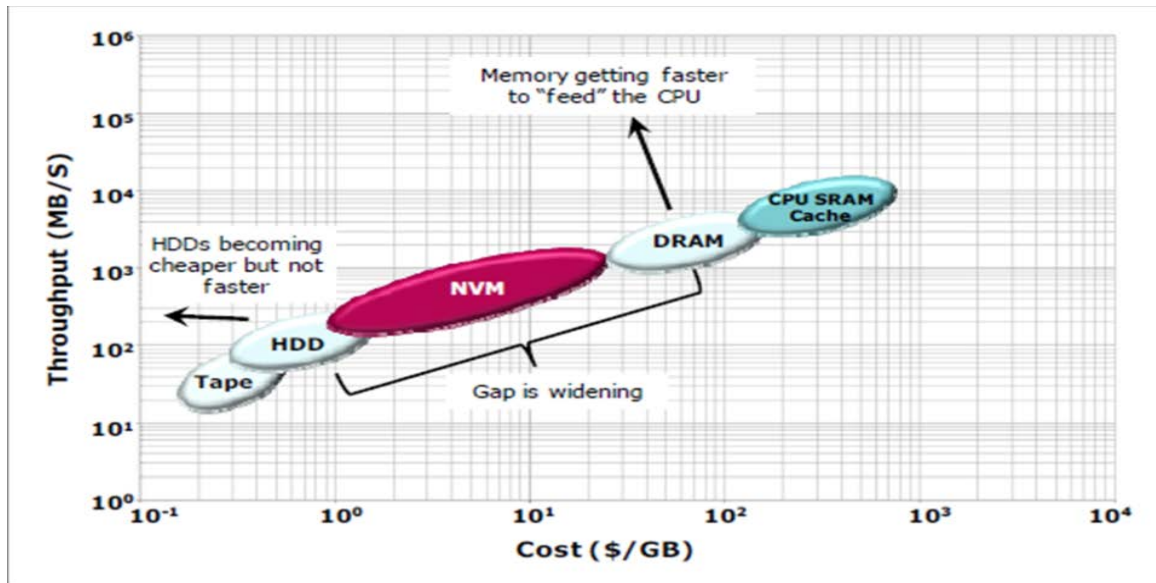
Memory getting faster to "feed" the CPU

HDDs becoming cheaper but not faster

CPU SRAM Cache

DRAM

NVM

HDD

Tape

Gap is widening

Throughput (MB/S)

$10^6$

$10^5$

$10^4$

$10^3$

$10^2$

$10^1$

$10^0$

$10^{-1}$

$10^0$

$10^1$

$10^2$

$10^3$

$10^4$

Cost ($/GB)